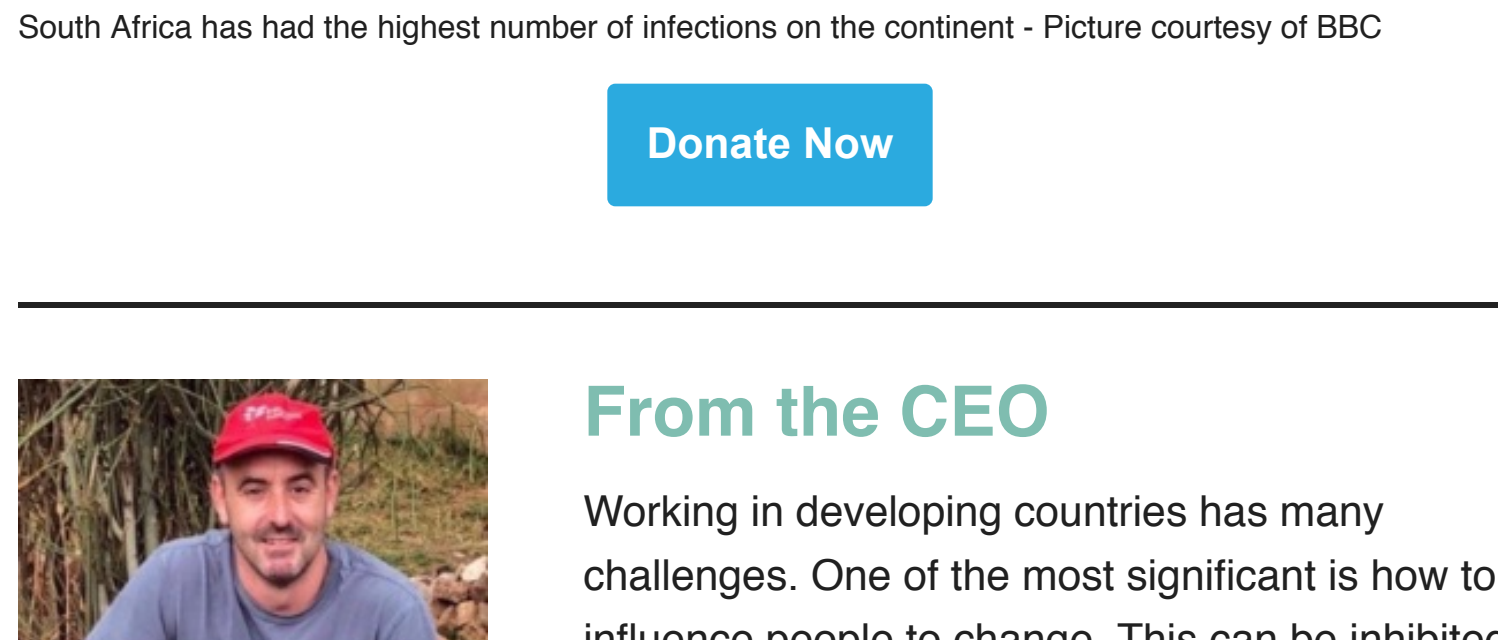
South Africa has had the highest number of infections on the continent - Picture courtesy of BBC

Donate Now

From the CEO

Working in developing countries has many challenges. One of the most significant is how to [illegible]